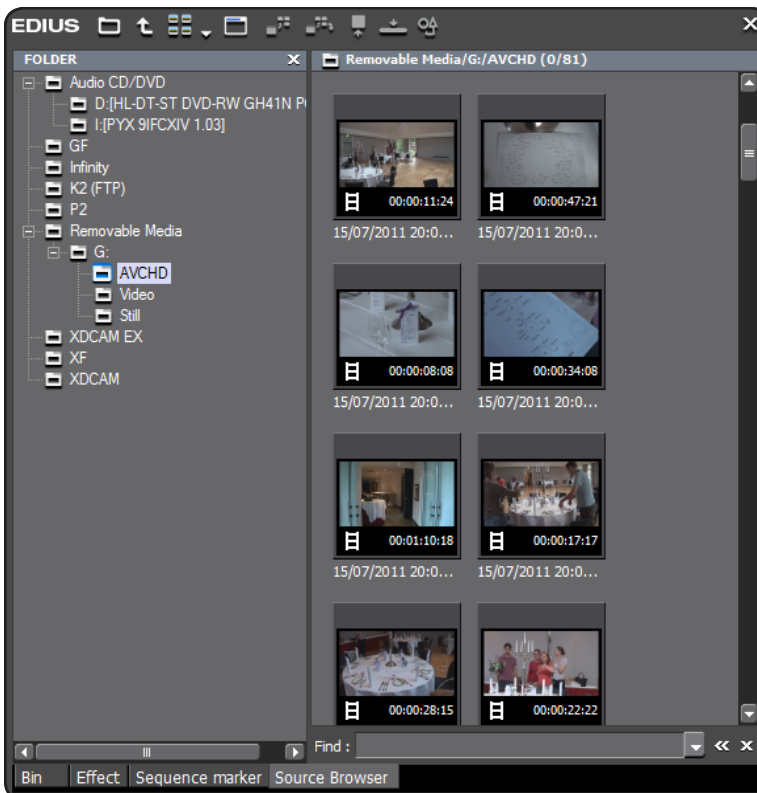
EDIUS

FOLDER

Audio CD/DVD
D:[HL-DT-ST DVD-RW GH41N P
I:[PYX 9IFCXIV 1.03]
GF
Infinity
K2 (FTP)
P2
Removable Media
G:
AVCHD
Video
Still
XDCAM EX
XF
XDCAM

Removable Media/G:/AVCHD (0/81)

00:00:11:24
15/07/2011 20:0...
00:00:47:21
15/07/2011 20:0...
00:00:08:08
15/07/2011 20:0...
00:00:34:08
15/07/2011 20:0...
00:01:10:18
15/07/2011 20:0...
00:00:17:17
15/07/2011 20:0...
00:00:28:15
00:00:22:22

Find :

Bin | Effect | Sequence marker | Source Browser